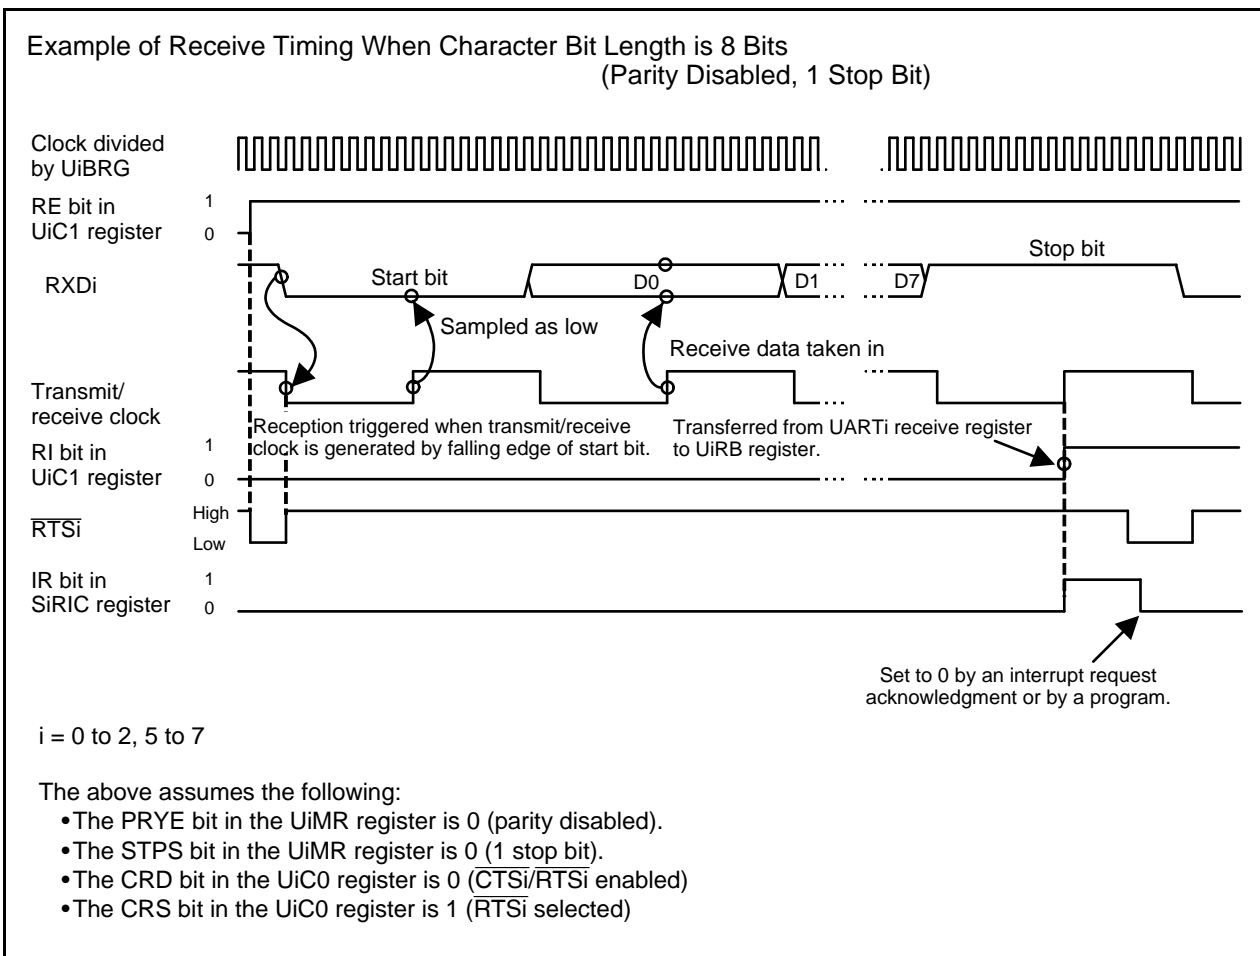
Example of Receive Timing When Character Bit Length is 8 Bits
(Parity Disabled, 1 Stop Bit)

Clock divided by UiBRG

RE bit in UiC1 register
1
0

RXDi
Start bit
D0
D1
D7
Stop bit

Sampled as low

Receive data taken in

Transmit/ receive clock

Reception triggered when transmit/receive clock is generated by falling edge of start bit.

Transferred from UARTi receive register to UiRB register.

RI bit in UiC1 register
1
0

$\overline{RTSi}$
High
Low

IR bit in SiRIC register
1
0

Set to 0 by an interrupt request acknowledgment or by a program.

i = 0 to 2, 5 to 7

The above assumes the following:
•The PRYE bit in the UiMR register is 0 (parity disabled).
•The STPS bit in the UiMR register is 0 (1 stop bit).
•The CRD bit in the UiC0 register is 0 ($\overline{CTSi}$/$\overline{RTSi}$ enabled)
•The CRS bit in the UiC0 register is 1 ($\overline{RTSi}$ selected)